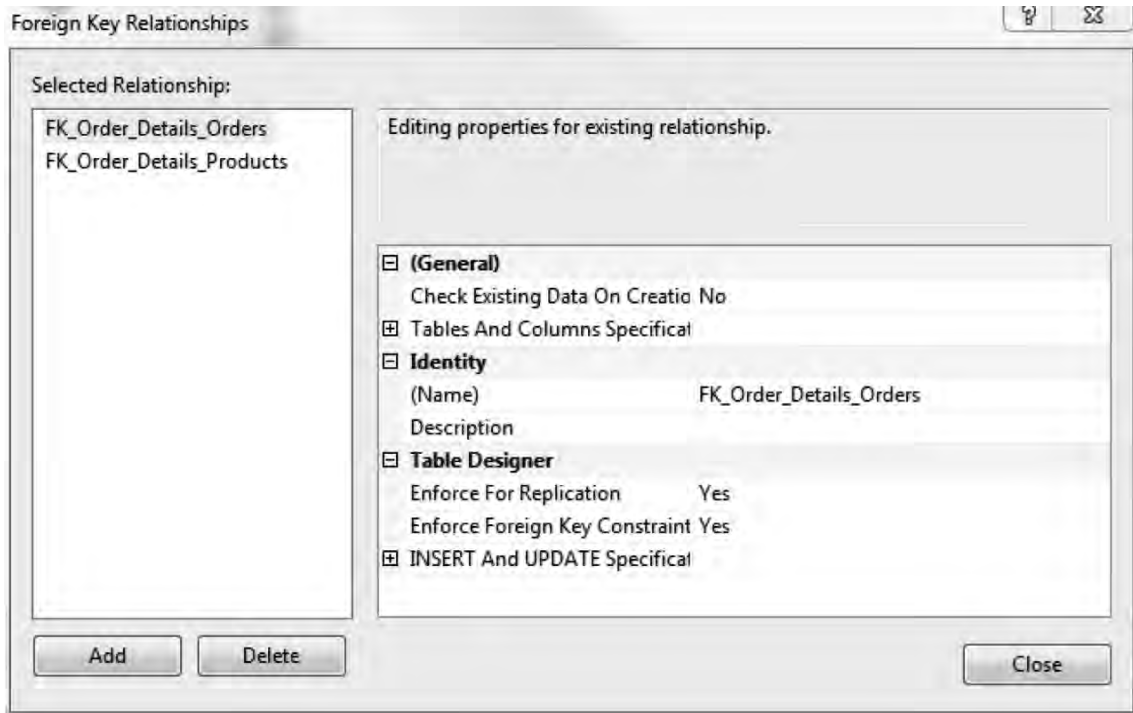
Foreign Key Relationships

Selected Relationship:

FK_Order_Details_Orders
FK_Order_Details_Products

Editing properties for existing relationship.

| | |
|---|---|
| (General) | |
| Check Existing Data On Creatio | No |
| Tables And Columns Specificat | |
| Identity | |
| (Name) | FK_Order_Details_Orders |
| Description | |
| Table Designer | |
| Enforce For Replication | Yes |
| Enforce Foreign Key Constraint | Yes |
| INSERT And UPDATE Specificat | |

Add
Delete
Close